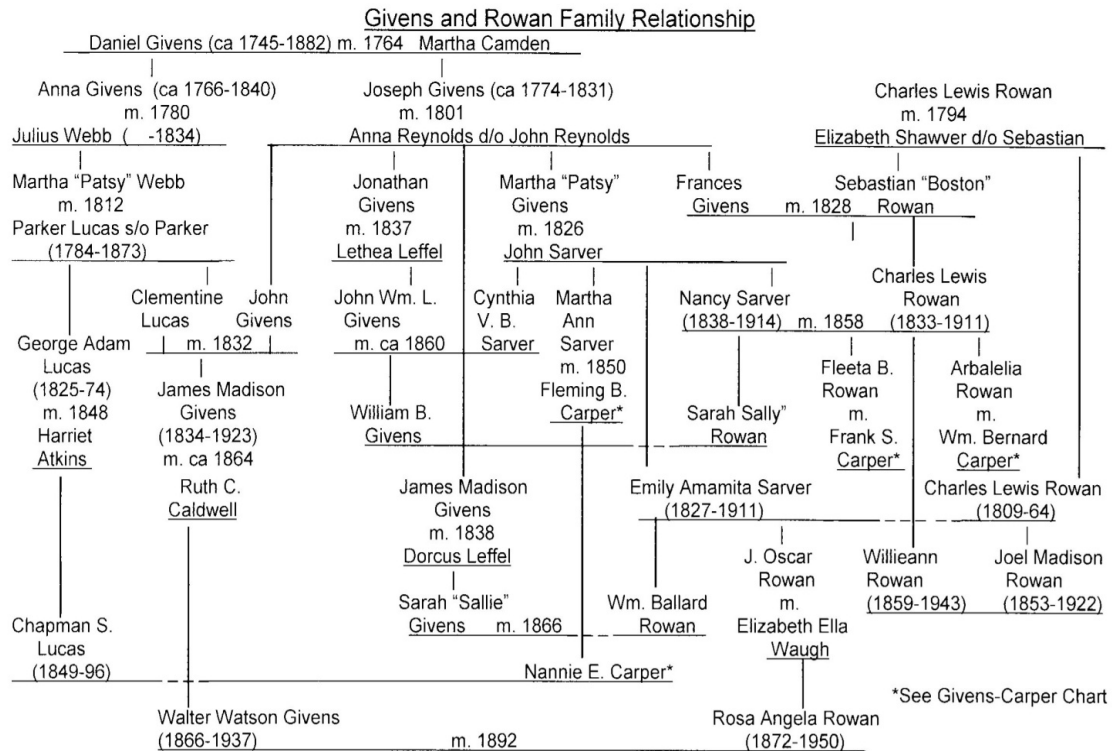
Givens and Rowan Family Relationship

Daniel Givens (ca 1745-1882) m. 1764 Martha Camden

Anna Givens (ca 1766-1840)
m. 1780
Julius Webb ( -1834)

Joseph Givens (ca 1774-1831)
m. 1801
Anna Reynolds d/o John Reynolds

Charles Lewis Rowan
m. 1794
Elizabeth Shawver d/o Sebastian

Martha "Patsy" Webb
m. 1812
Parker Lucas s/o Parker
(1784-1873)

Jonathan Givens
m. 1837
Lethea Leffel

Martha "Patsy" Givens
m. 1826
John Sarver

Frances Givens m. 1828 Rowan

Sebastian "Boston"

Clementine Lucas
John Givens
m. 1832

John Wm. L. Givens
m. ca 1860

Cynthia V. B. Sarver

Martha Ann Sarver
m. 1850
Fleming B. Carper*

Nancy Sarver
(1838-1914) m. 1858

Charles Lewis Rowan
(1833-1911)

George Adam Lucas
(1825-74)
m. 1848
Harriet Atkins

James Madison Givens
(1834-1923)
m. ca 1864
Ruth C. Caldwell

William B. Givens

Sarah Sally" Rowan

Fleeta B. Rowan
m.
Frank S. Carper*

Arbalelia Rowan
m.
Wm. Bernard Carper*

James Madison Givens
m. 1838
Dorcus Leffel

Emily Amamita Sarver
(1827-1911)

Charles Lewis Rowan
(1809-64)

Sarah "Sallie" Givens m. 1866

Wm. Ballard Rowan

J. Oscar Rowan
m.
Elizabeth Ella Waugh

Willieann Rowan
(1859-1943)

Joel Madison Rowan
(1853-1922)

Chapman S. Lucas
(1849-96)

Nannie E. Carper*

*See Givens-Carper Chart

Walter Watson Givens
(1866-1937) m. 1892

Rosa Angela Rowan
(1872-1950)